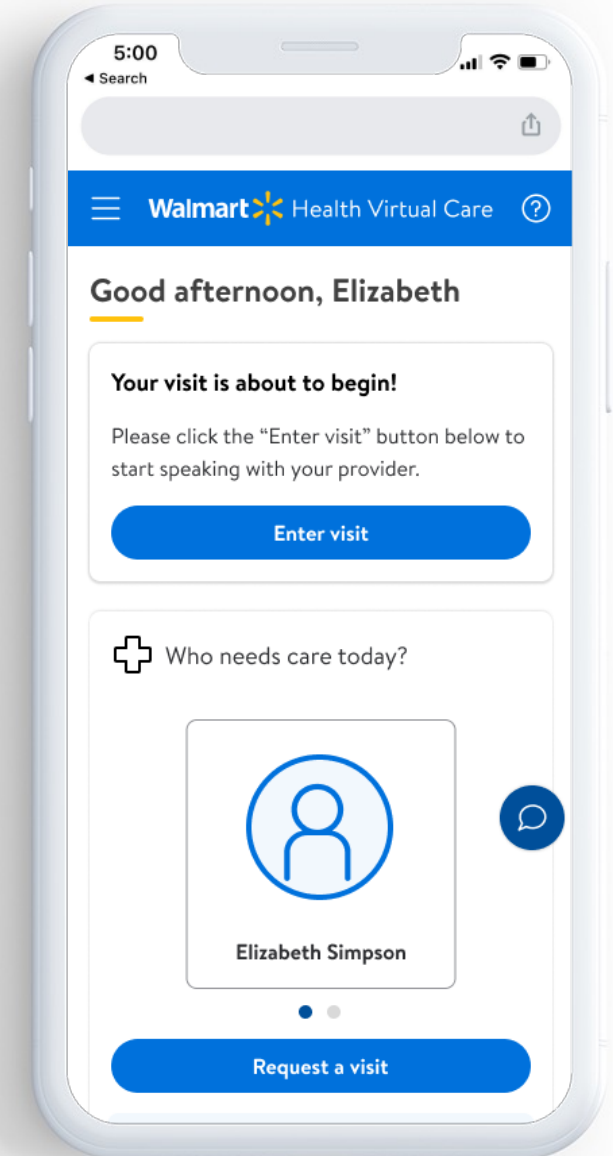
5:00
◂ Search

Walmart Health Virtual Care

Good afternoon, Elizabeth

Your visit is about to begin!

Please click the “Enter visit” button below to start speaking with your provider.

Enter visit

Who needs care today?

Elizabeth Simpson

Request a visit